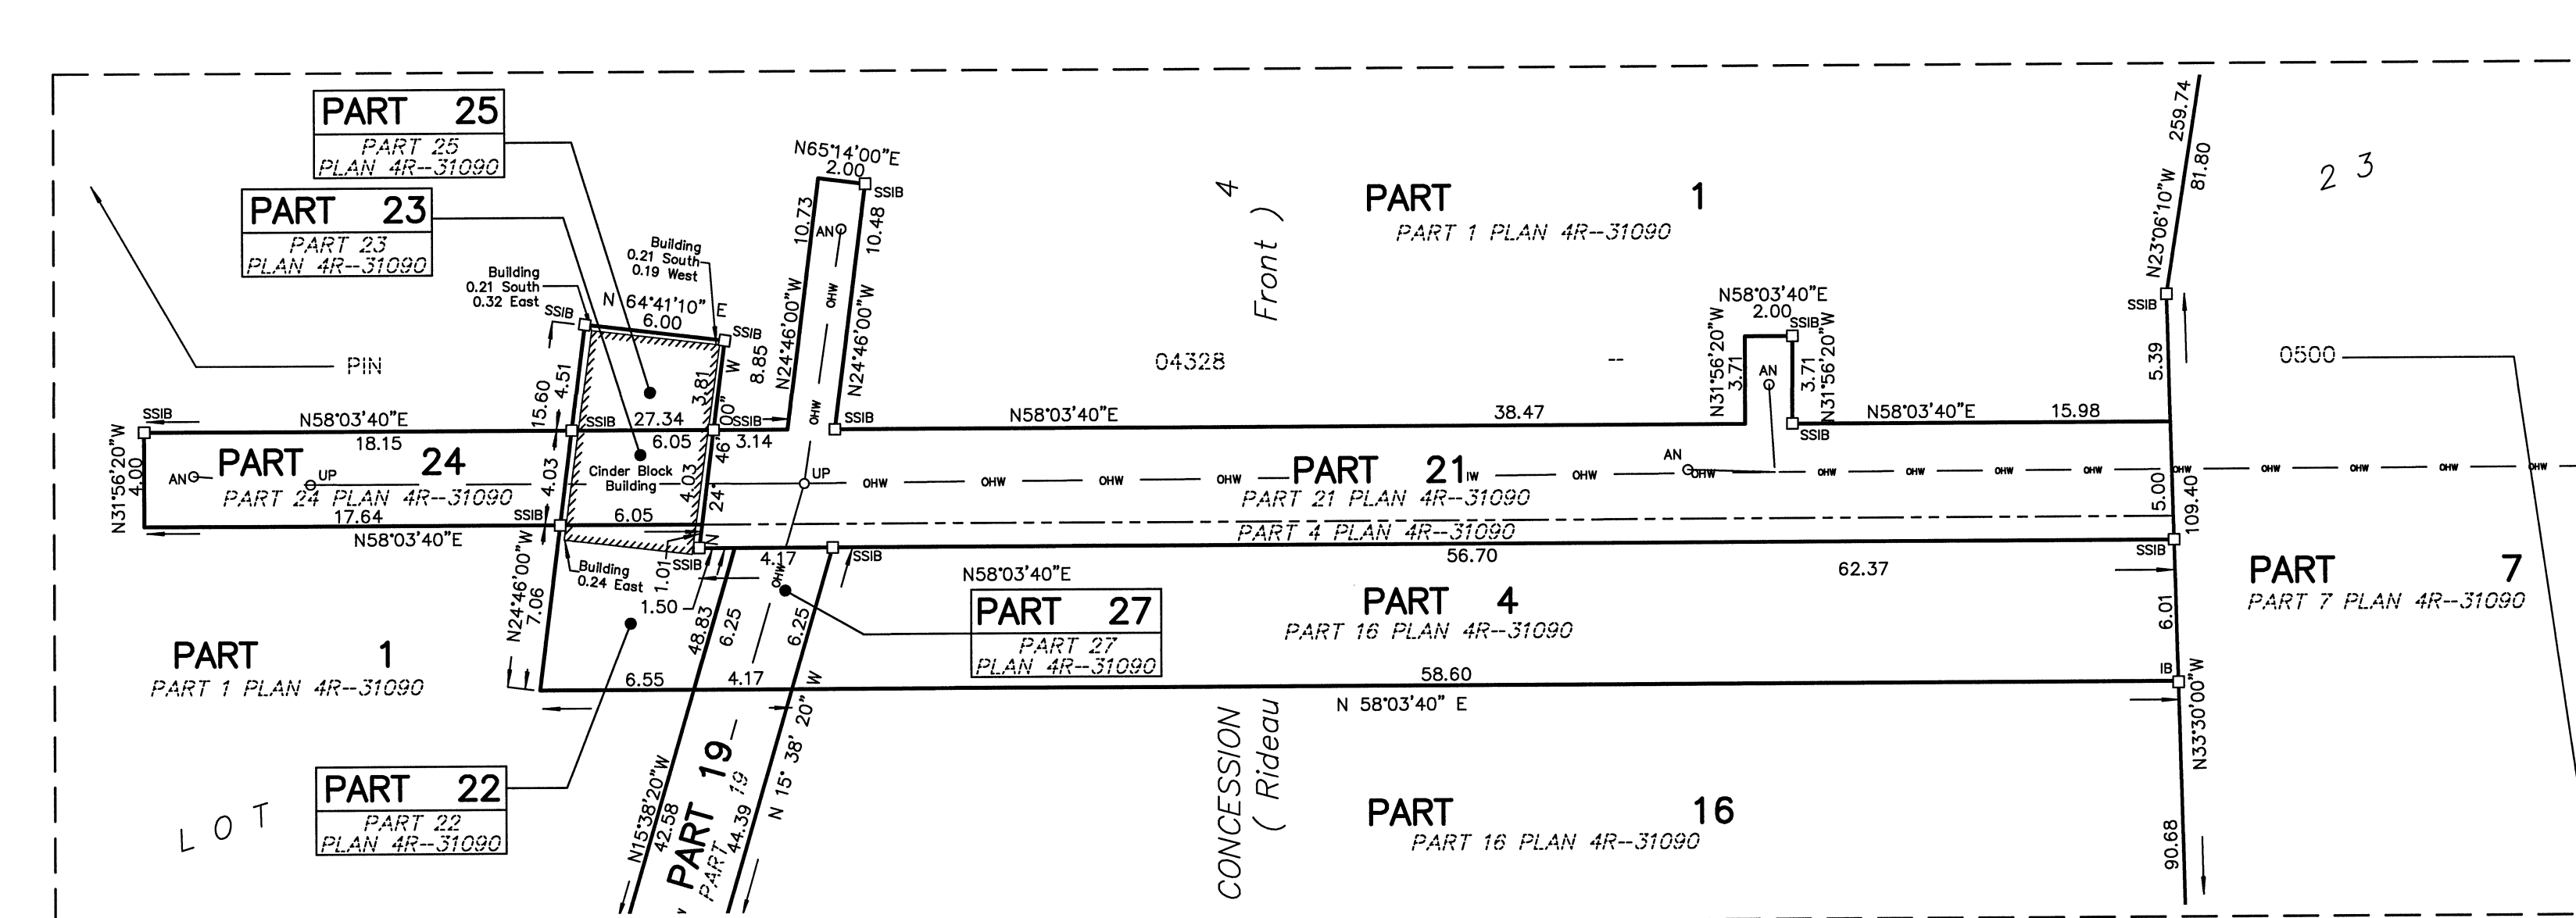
PART 25
PART 25
PLAN 4R--31090

PART 23
PART 23
PLAN 4R--31090

PIN

Building
0.21 South
0.32 East

Building
0.21 South
0.19 West

N 64°41'10" E
6.00

SSIB
SSIB

N65°14'00"E
2.00
SSIB

10.73
10.48
AN
OHW
N24°46'00"W
N24°46'00"W
8.85
3.81
W

4
Front )

PART 1
PART 1 PLAN 4R--31090

04328

259.74
81.80
N23°06'10"W
2 3

N58°03'40"E
2.00
SSIB
N31°56'20"W
3.71
3.71
N31°56'20"W
AN
SSIB

SSIB
5.39
0500

SSIB
N58°03'40"E
18.15
15.60
4.51
SSIB
27.34
6.05
SSIB
3.14
SSIB
N58°03'40"E
38.47
N58°03'40"E
15.98

N31°56'20"W
4.00
AN
PART 24
UP
PART 24 PLAN 4R--31090
17.64
N58°03'40"E
4.03
SSIB
Cinder Block
Building
4.03
6.05
N24°46'00"W
UP
OHW
OHW
OHW
OHW

PART 21
PART 21 PLAN 4R--31090
PART 4 PLAN 4R--31090
AN
OHW
OHW
OHW
OHW
OHW
OHW
5.00
109.40
OHW

Building
0.24 East
SSIB
1.01
1.50
4.17
SSIB
N58°03'40"E
56.70
62.37
SSIB

PART 7
PART 7 PLAN 4R--31090

N24°46'00"W
7.06

PART 27
PART 27
PLAN 4R--31090

PART 4
PART 16 PLAN 4R--31090

6.01

PART 1
PART 1 PLAN 4R--31090

48.83
6.25
6.25
6.55
4.17
W
58.60
IB
N 58°03'40" E
N33°30'00"W

PART 22
PART 22
PLAN 4R--31090

LOT

N15°38'20"W
42.58
PART 19
PART 19
44.39
N 15° 38' 20"

CONCESSION
( Rideau

PART 16
PART 16 PLAN 4R--31090

90.68